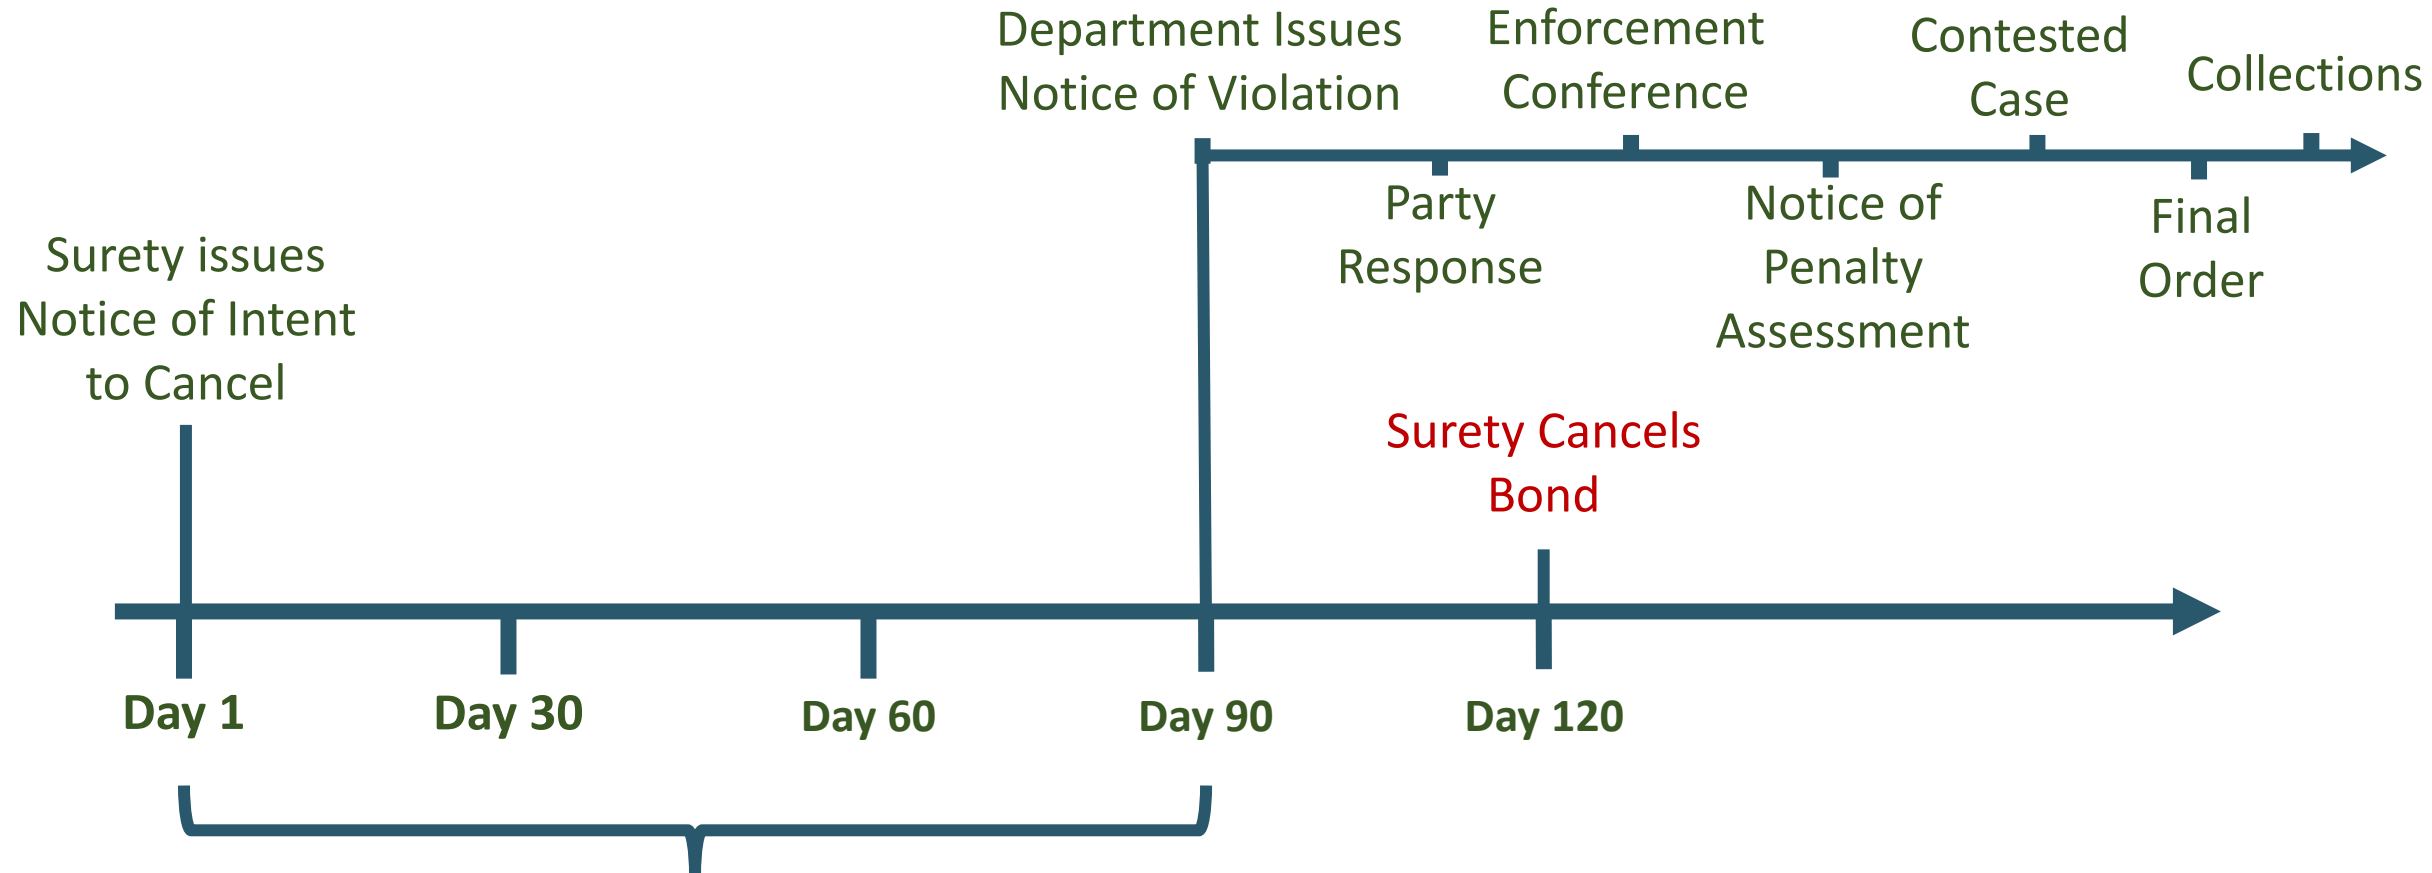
Department Issues Notice of Violation

Enforcement Conference

Contested Case

Collections

Party Response

Notice of Penalty Assessment

Final Order

Surety issues Notice of Intent to Cancel

Surety Cancels Bond

Day 1

Day 30

Day 60

Day 90

Day 120